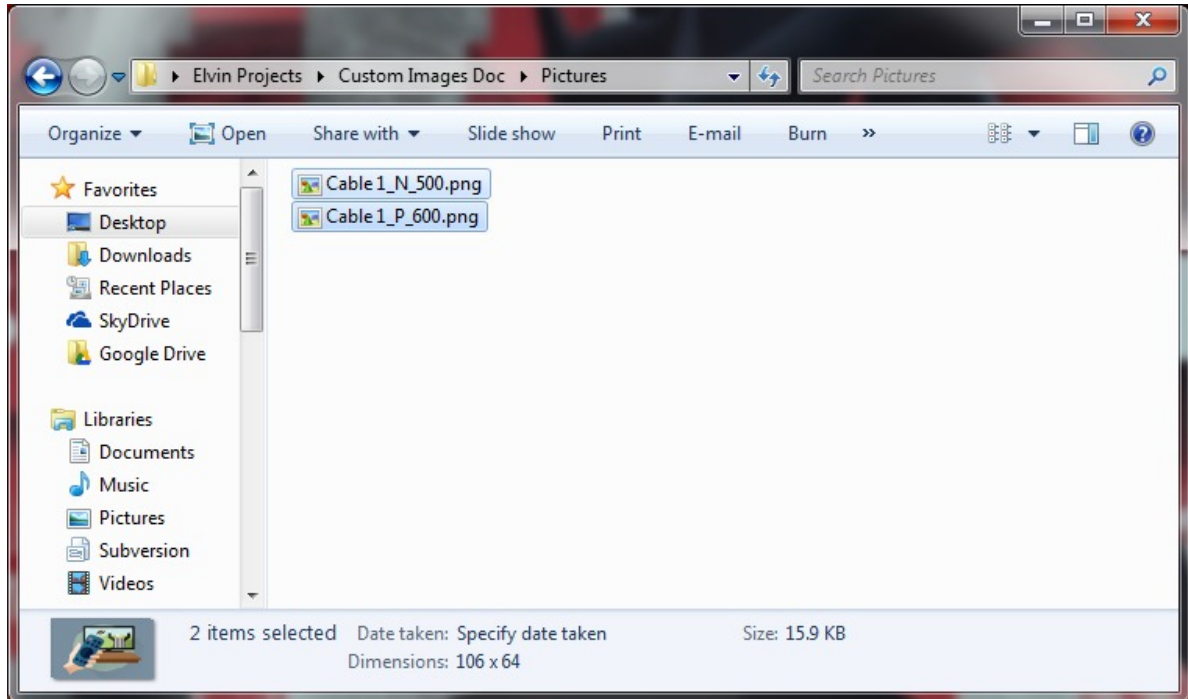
▸ Elvin Projects ▸ Custom Images Doc ▸ Pictures

Search Pictures

Organize ▾ Open Share with ▾ Slide show Print E-mail Burn »

Favorites
Desktop
Downloads
Recent Places
SkyDrive
Google Drive

Libraries
Documents
Music
Pictures
Subversion
Videos

Cable 1_N_500.png
Cable 1_P_600.png

2 items selected Date taken: Specify date taken
Dimensions: 106 x 64
Size: 15.9 KB